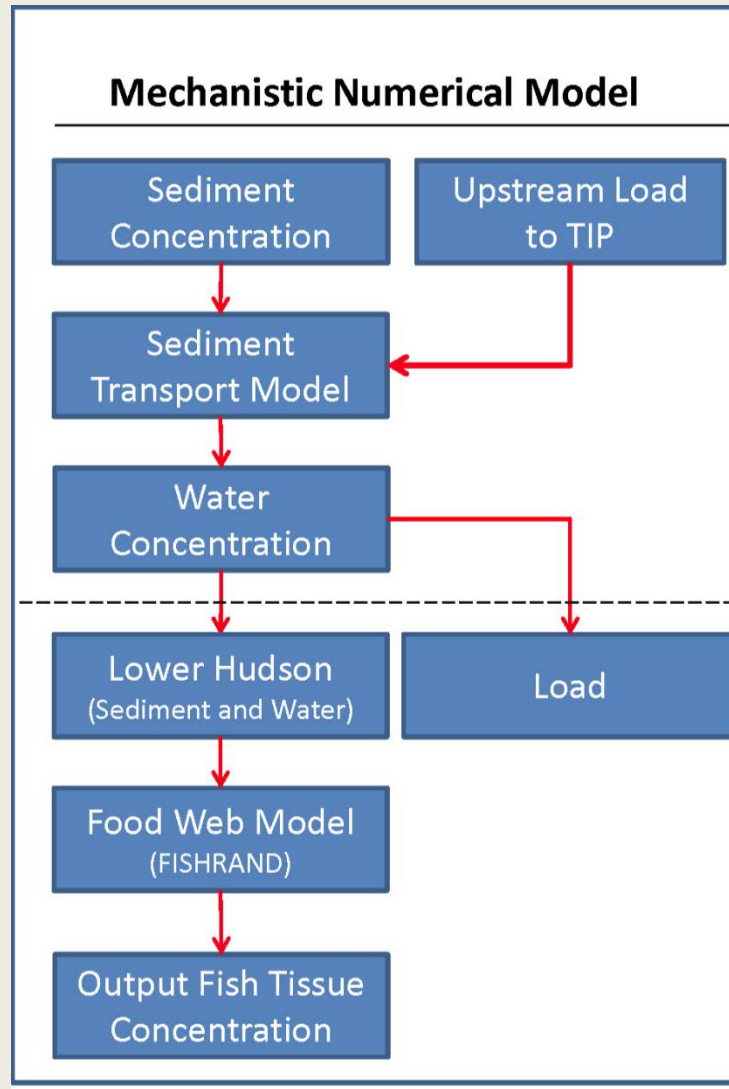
Mechanistic Numerical Model

Sediment Concentration

Upstream Load to TIP

Sediment Transport Model

Water Concentration

Lower Hudson (Sediment and Water)

Load

Food Web Model (FISHRAND)

Output Fish Tissue Concentration